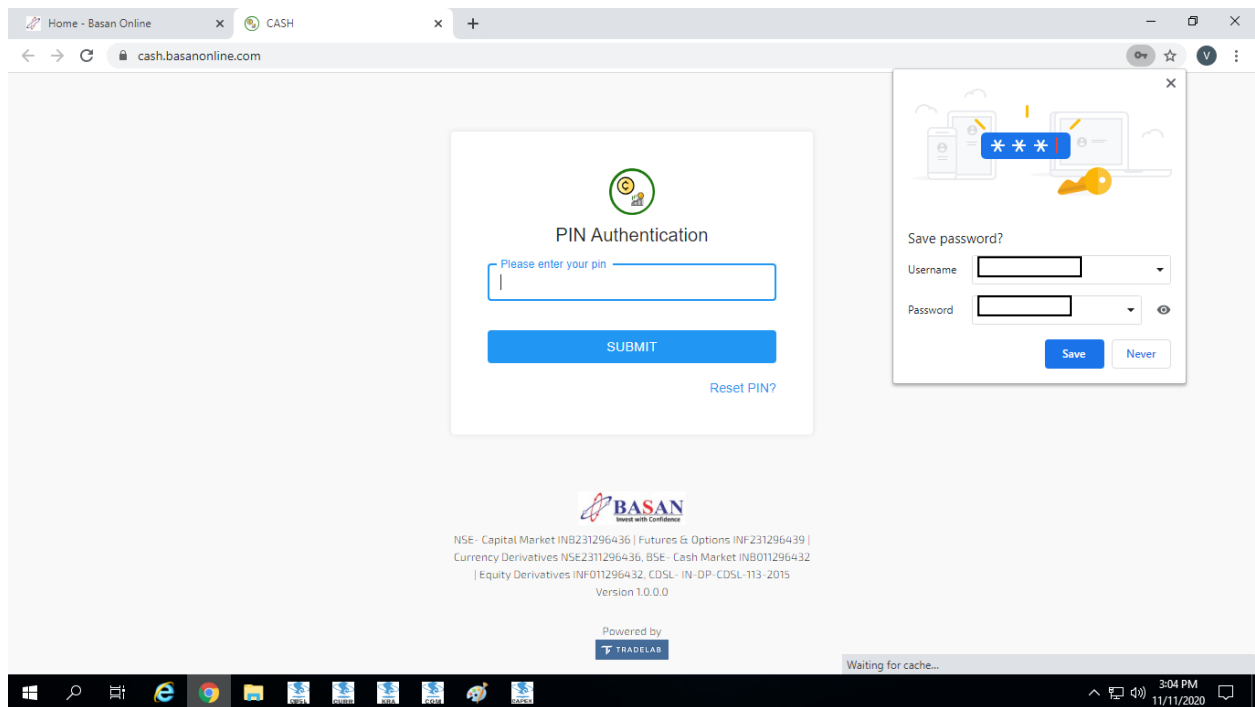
Home - Basan Online ×
CASH ×
+

cash.basanonline.com

V

×

***

Save password?

Username

Password

Save
Never

PIN Authentication

Please enter your pin

SUBMIT

Reset PIN?

BASAN
Invest with Confidence

NSE- Capital Market INB231296436 | Futures & Options INF231296439 | Currency Derivatives NSE2311296436, BSE- Cash Market INB011296432 | Equity Derivatives INF011296432, CDSL- IN-DP-CDSL-113-2015
Version 1.0.0.0

Powered by
TRADELAB

Waiting for cache...

3:04 PM
11/11/2020